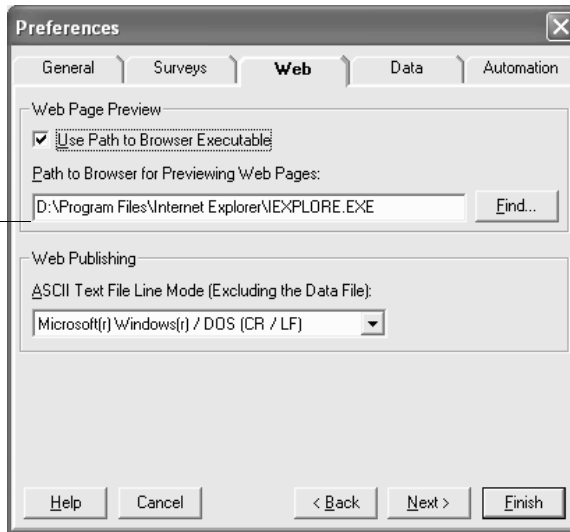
Preferences

General | Surveys | Web | Data | Automation

Web Page Preview

Use Path to Browser Executable

Path to Browser for Previewing Web Pages:

D:\Program Files\Internet Explorer\IEXPLORE.EXE

Find...

Web Publishing

ASCII Text File Line Mode (Excluding the Data File):

Microsoft(r) Windows(r) / DOS (CR / LF)

Help | Cancel | < Back | Next > | Finish